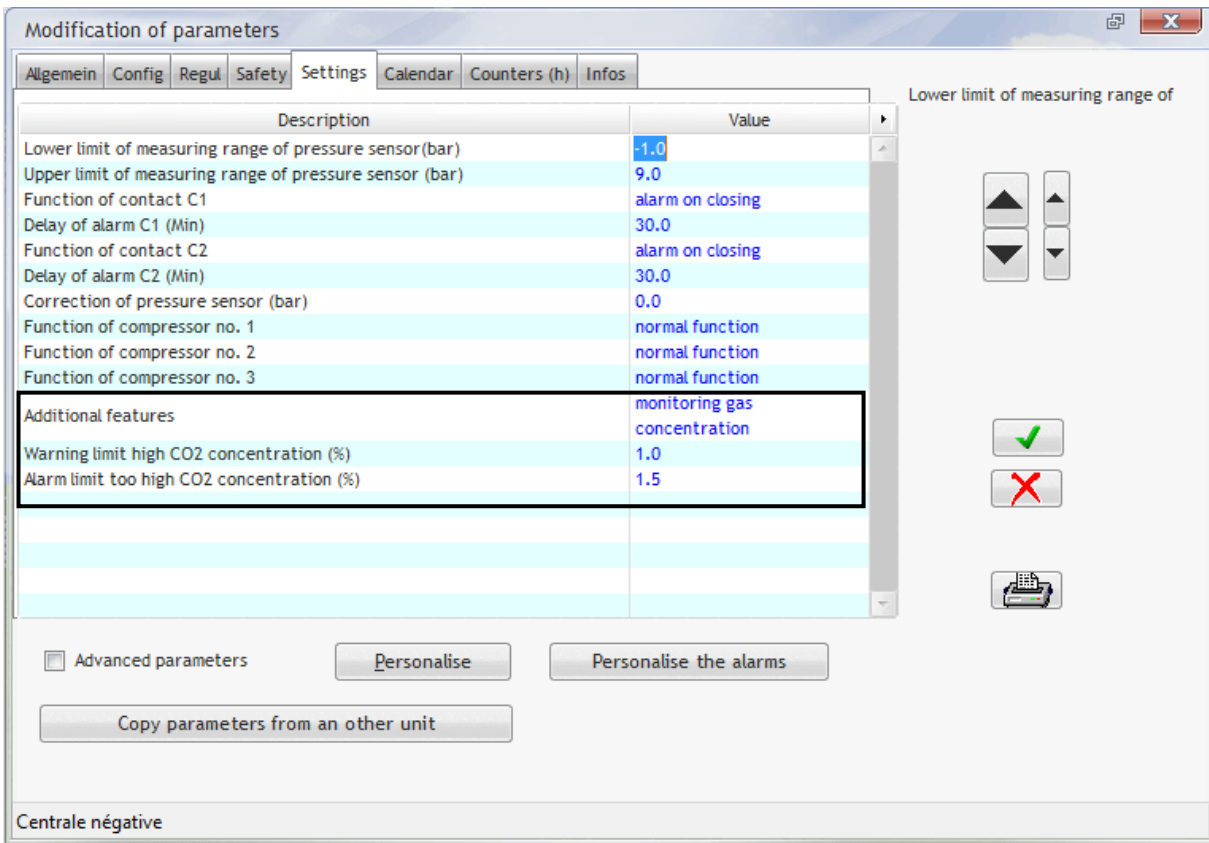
Modification of parameters

Allgemein | Config | Regul | Safety | Settings | Calendar | Counters (h) | Infos

Lower limit of measuring range of

| Description | Value |
|---|---|
| Lower limit of measuring range of pressure sensor(bar) | -1.0 |
| Upper limit of measuring range of pressure sensor (bar) | 9.0 |
| Function of contact C1 | alarm on closing |
| Delay of alarm C1 (Min) | 30.0 |
| Function of contact C2 | alarm on closing |
| Delay of alarm C2 (Min) | 30.0 |
| Correction of pressure sensor (bar) | 0.0 |
| Function of compressor no. 1 | normal function |
| Function of compressor no. 2 | normal function |
| Function of compressor no. 3 | normal function |
| Additional features | monitoring gas concentration |
| Warning limit high CO2 concentration (%) | 1.0 |
| Alarm limit too high CO2 concentration (%) | 1.5 |

Advanced parameters

Personalise

Personalise the alarms

Copy parameters from an other unit

Centrale négative